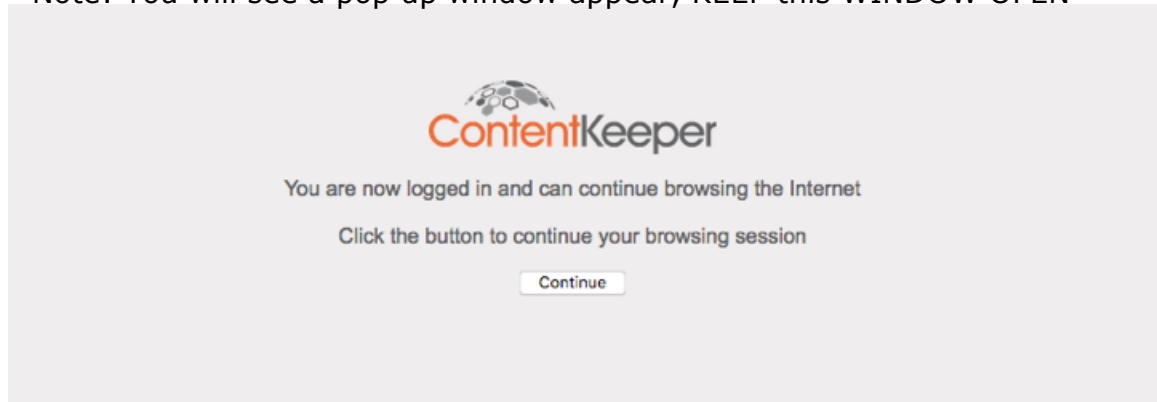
Note: You will see a pop up window appear, KEEP this WINDOW OPEN

ContentKeeper

You are now logged in and can continue browsing the Internet

Click the button to continue your browsing session

Continue